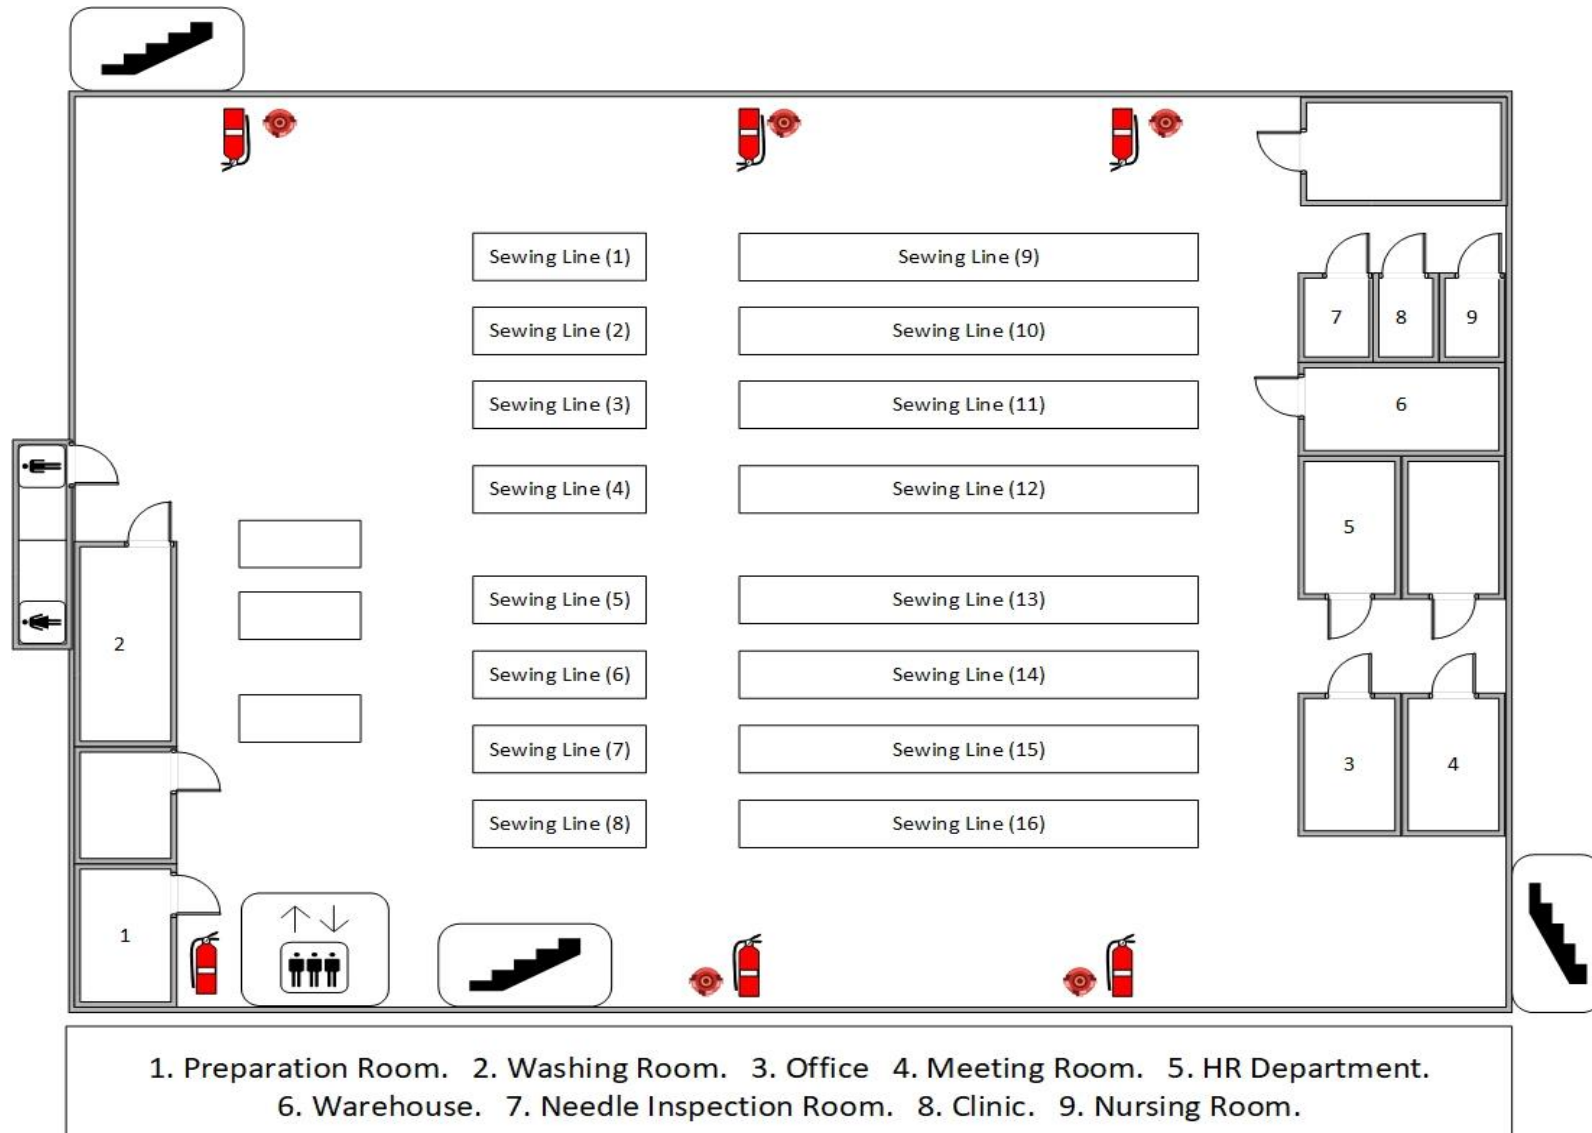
Sewing Line (1)
Sewing Line (9)
Sewing Line (2)
Sewing Line (10)
Sewing Line (3)
Sewing Line (11)
Sewing Line (4)
Sewing Line (12)
Sewing Line (5)
Sewing Line (13)
Sewing Line (6)
Sewing Line (14)
Sewing Line (7)
Sewing Line (15)
Sewing Line (8)
Sewing Line (16)

7 8 9
6
5
3 4
2
1

1. Preparation Room. 2. Washing Room. 3. Office 4. Meeting Room. 5. HR Department. 6. Warehouse. 7. Needle Inspection Room. 8. Clinic. 9. Nursing Room.